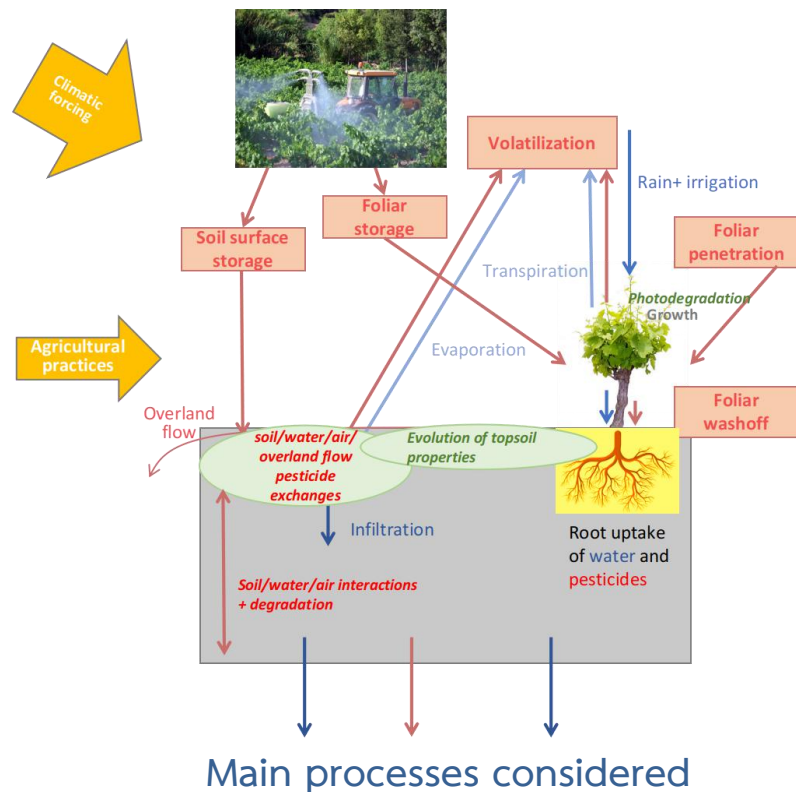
Climatic forcing

Volatilization

Rain+ irrigation

Foliar storage

Soil surface storage

Foliar penetration

Transpiration

Photodegradation

Growth

Agricultural practices

Evaporation

Overland flow

Foliar washoff

soil/water/air/ overland flow pesticide exchanges

Evolution of topsoil properties

Infiltration

Root uptake of water and pesticides

Soil/water/air interactions + degradation

Main processes considered